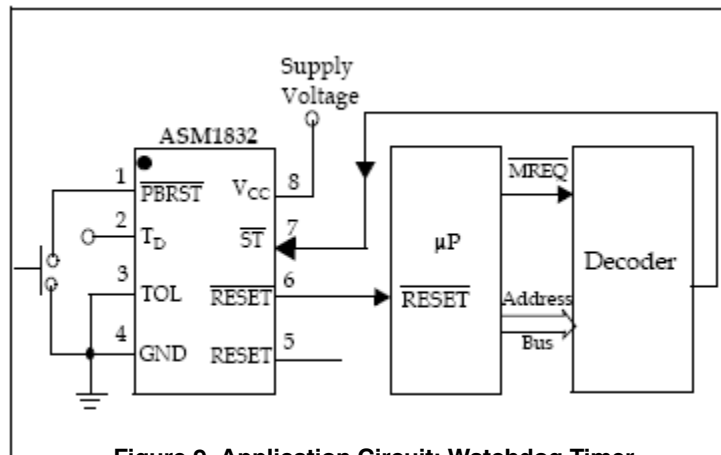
Supply Voltage

ASM1832

1 $\overline{PBRST}$

2 $T_D$

3 TOL

4 GND

8 $V_{CC}$

7 $\overline{ST}$

6 $\overline{RESET}$

5 RESET

μP

$\overline{RESET}$

$\overline{MREQ}$

Address Bus

Decoder

Figure 9. Application Circuit: Watchdog Timer